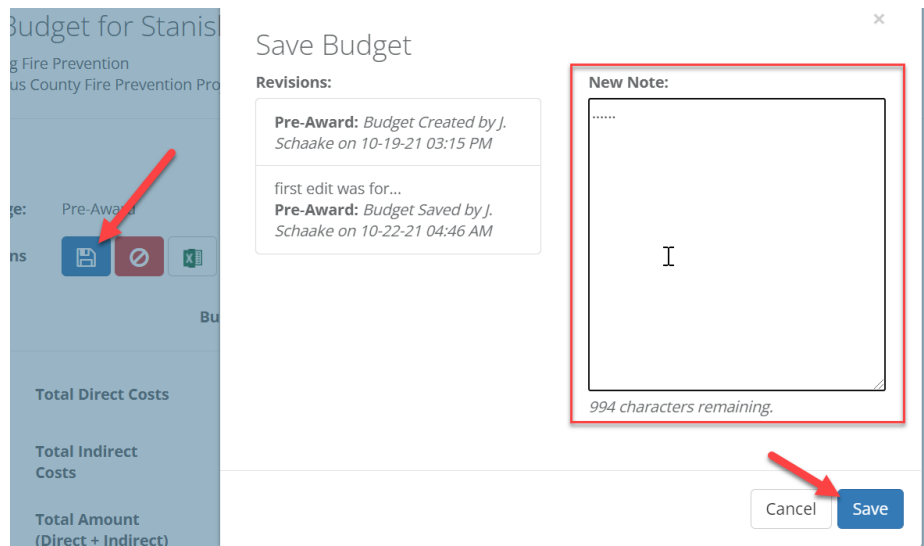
Budget for Stanisl

g Fire Prevention

us County Fire Prevention Pro

ge: Pre-Award

ns

Bu

Total Direct Costs

Total Indirect Costs

Total Amount (Direct + Indirect)

Save Budget

×

Revisions:

**Pre-Award:** *Budget Created by J. Schaake on 10-19-21 03:15 PM*

first edit was for...
**Pre-Award:** *Budget Saved by J. Schaake on 10-22-21 04:46 AM*

New Note:

......

*994 characters remaining.*

Cancel

Save